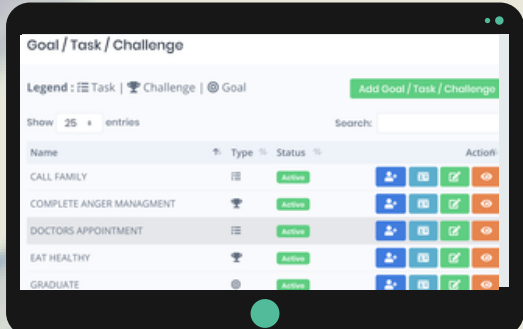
Goal / Task / Challenge

Legend : Task | Challenge | Goal

Add Goal / Task / Challenge

Show 25 entries

Search:

| Name | Type | Status | Action |
|---|---|---|---|
| CALL FAMILY | | Active | |
| COMPLETE ANGER MANAGMENT | | Active | |
| DOCTORS APPOINTMENT | | Active | |
| EAT HEALTHY | | Active | |
| GRADUATE | | Active | |